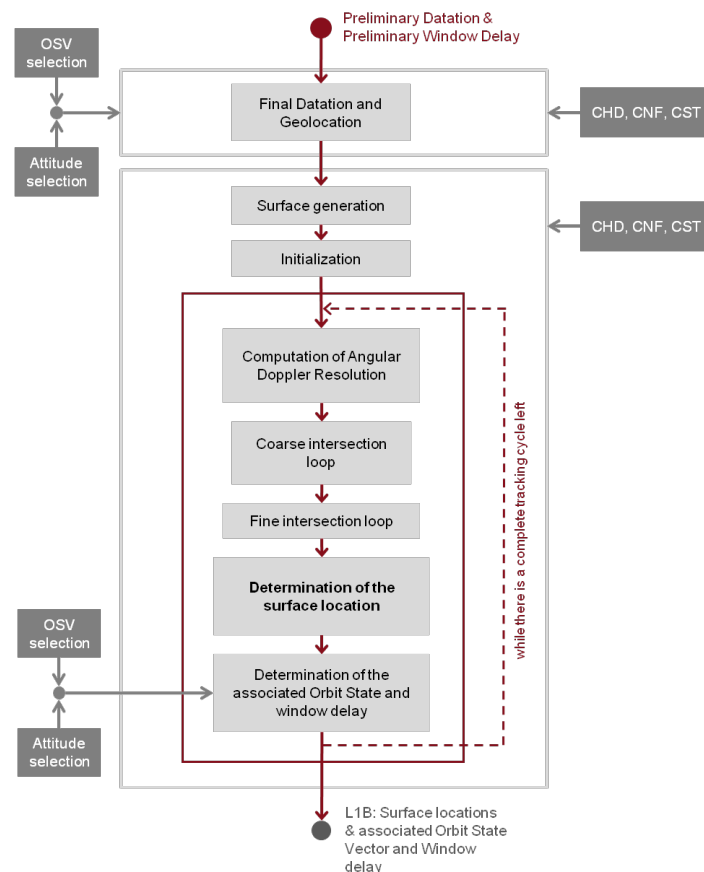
Preliminary Datation & Preliminary Window Delay

OSV selection

Attitude selection

Final Datation and Geolocation

CHD, CNF, CST

Surface generation

CHD, CNF, CST

Initialization

Computation of Angular Doppler Resolution

Coarse intersection loop

Fine intersection loop

Determination of the surface location

while there is a complete tracking cycle left

OSV selection

Determination of the associated Orbit State and window delay

Attitude selection

L1B: Surface locations & associated Orbit State Vector and Window delay